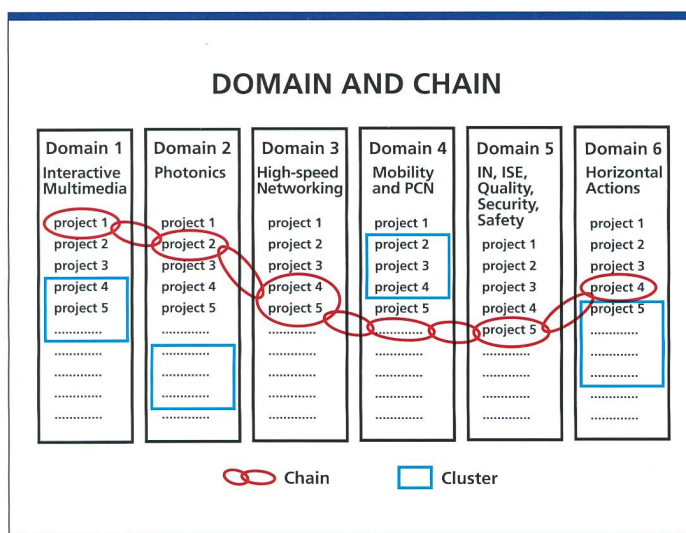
DOMAIN AND CHAIN

Domain 1
Interactive Multimedia
project 1
project 2
project 3
project 4
project 5
............
............
............
............
............

Domain 2
Photonics
project 1
project 2
project 3
project 4
project 5
............
............
............
............
............

Domain 3
High-speed Networking
project 1
project 2
project 3
project 4
project 5
............
............
............
............
............

Domain 4
Mobility and PCN
project 1
project 2
project 3
project 4
project 5
............
............
............
............
............

Domain 5
IN, ISE, Quality, Security, Safety
project 1
project 2
project 3
project 4
project 5
............
............
............
............

Domain 6
Horizontal Actions
project 1
project 2
project 3
project 4
project 5
............
............
............
............
............

Chain
Cluster